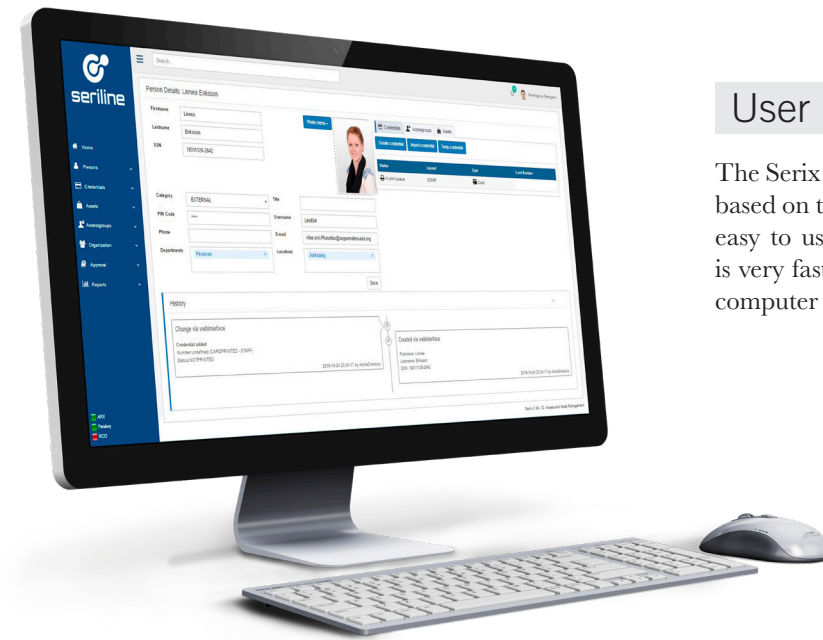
seriline

Search...

Home
Persons
Credentials
Assets
Accessgroups
Organization
Approval
Reports

Person Details: Linnea Eriksson

Firstname Linnea
Lastname Eriksson
SSN 1901026-2642

Photo menu

Credentials Accessgroups Assets
Create credential Import credential Temp credential
Status Layout Type Card Number
In print queue STAFF Card

Category EXTERNAL
Title
PIN Code ****
Username LinErik
Phone
Email
Departments Finances
Locations Jonkoping

Save

History

Change via webinterface
Credential added
Number:undefined (CARDPRINTED - STAFF)
Status:NOTPRINTED

Created via webinterface
Firstname: Linnea
Lastname: Eriksson
SSN: 19011026-2642

ARX
Paxless
RCO

User

The Serix
based on t
easy to us
is very fas
computer